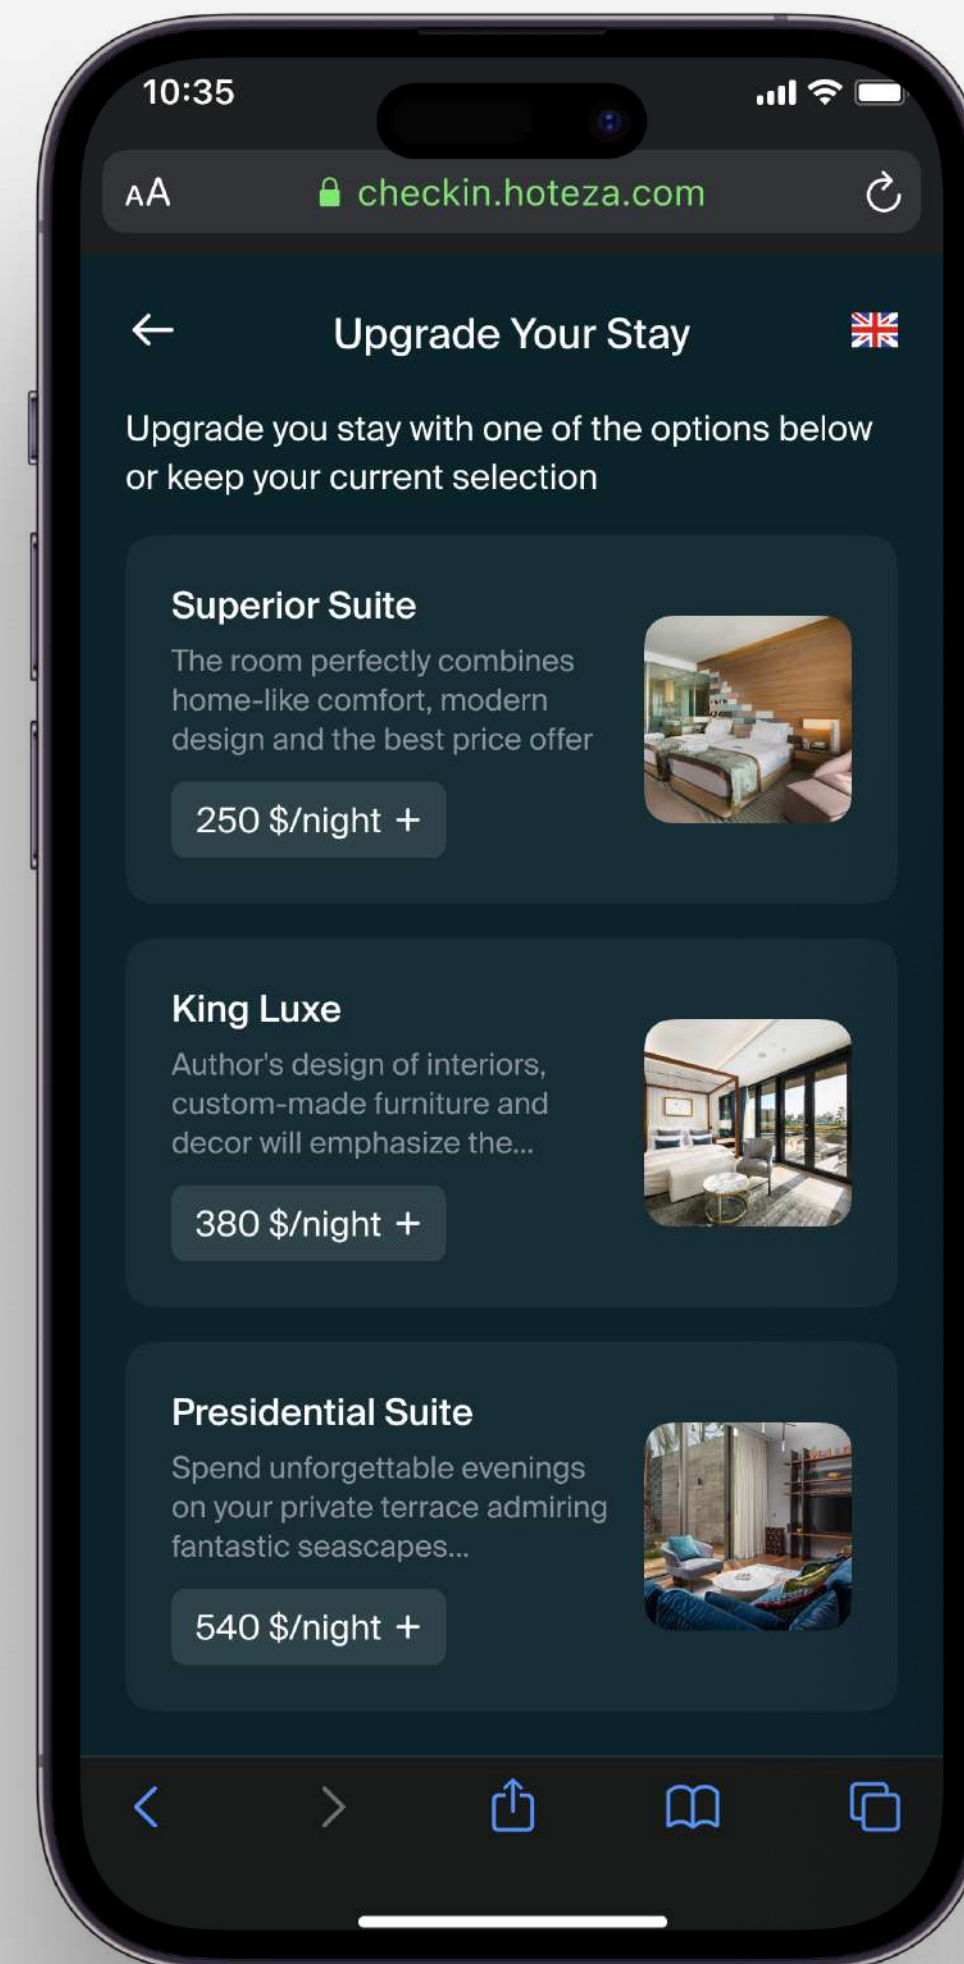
10:35

AA checkin.hoteza.com

Upgrade Your Stay

Upgrade you stay with one of the options below or keep your current selection

Superior Suite

The room perfectly combines home-like comfort, modern design and the best price offer

250 $/night +

King Luxe

Author's design of interiors, custom-made furniture and decor will emphasize the...

380 $/night +

Presidential Suite

Spend unforgettable evenings on your private terrace admiring fantastic seascapes...

540 $/night +